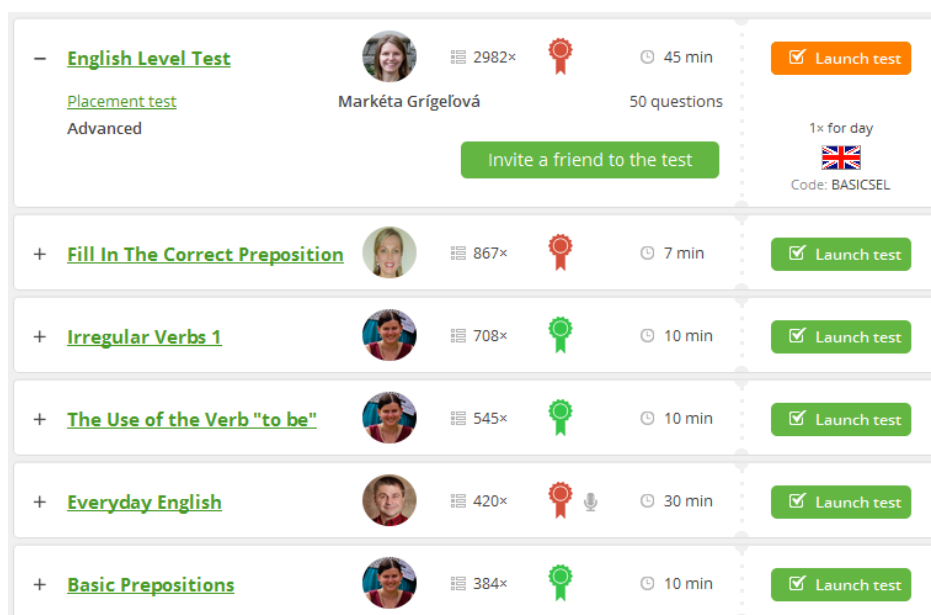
− English Level Test

2982×

45 min

Launch test

Placement test

Markéta Grígeľová

50 questions

Advanced

1× for day

Invite a friend to the test

Code: BASICSEL

+ Fill In The Correct Preposition

867×

7 min

Launch test

+ Irregular Verbs 1

708×

10 min

Launch test

+ The Use of the Verb "to be"

545×

10 min

Launch test

+ Everyday English

420×

30 min

Launch test

+ Basic Prepositions

384×

10 min

Launch test